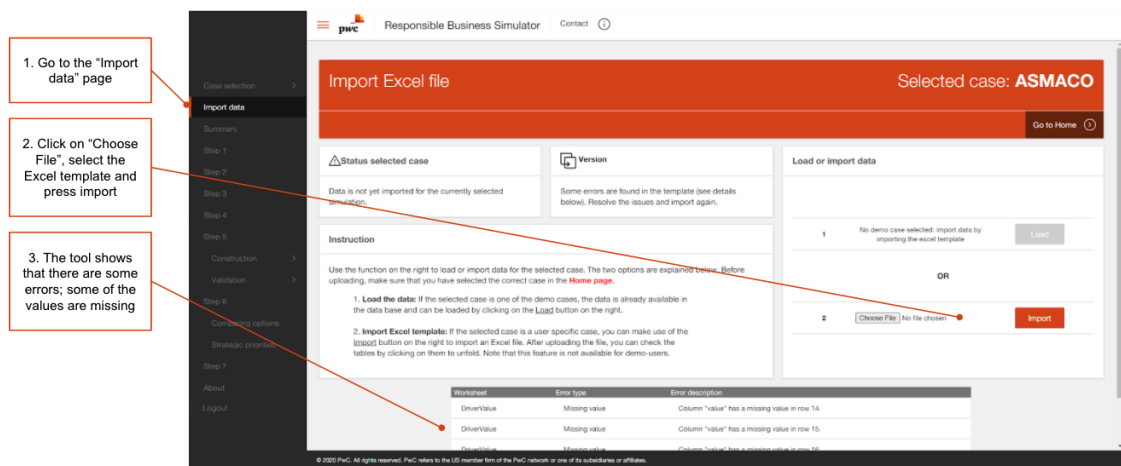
1. Go to the "Import data" page

2. Click on "Choose File", select the Excel template and press import

3. The tool shows that there are some errors; some of the values are missing

pwc Responsible Business Simulator Contact

Case selection
Import data
Summary
Step 1
Step 2
Step 3
Step 4
Step 5
Construction
Validation
Step 6
Comparing options
Strategic priorities
Step 7
About
Logout

Import Excel file

Selected case: ASMACO

Go to Home

Status selected case

Data is not yet imported for the currently selected simulation.

Version

Some errors are found in the template (see details below). Resolve the issues and import again.

Load or import data

1 No demo case selected: import data by importing the excel template Load

OR

2 Choose File No file chosen Import

Instruction

Use the function on the right to load or import data for the selected case. The two options are explained below. Before uploading, make sure that you have selected the correct case in the Home page.

1. Load the data: If the selected case is one of the demo cases, the data is already available in the data base and can be loaded by clicking on the Load button on the right.

2. Import Excel template: If the selected case is a user specific case, you can make use of the Import button on the right to import an Excel file. After uploading the file, you can check the tables by clicking on them to unfold. Note that this feature is not available for demo-users.

| Worksheet | Error type | Error description |
|---|---|---|
| DriverValue | Missing value | Column "value" has a missing value in row 14. |
| DriverValue | Missing value | Column "value" has a missing value in row 15. |
| DriverValue | Missing value | Column "value" has a missing value in row 16. |

© 2020 PwC. All rights reserved. PwC refers to the US member firm of the PwC network or one of its subsidiaries or affiliates.